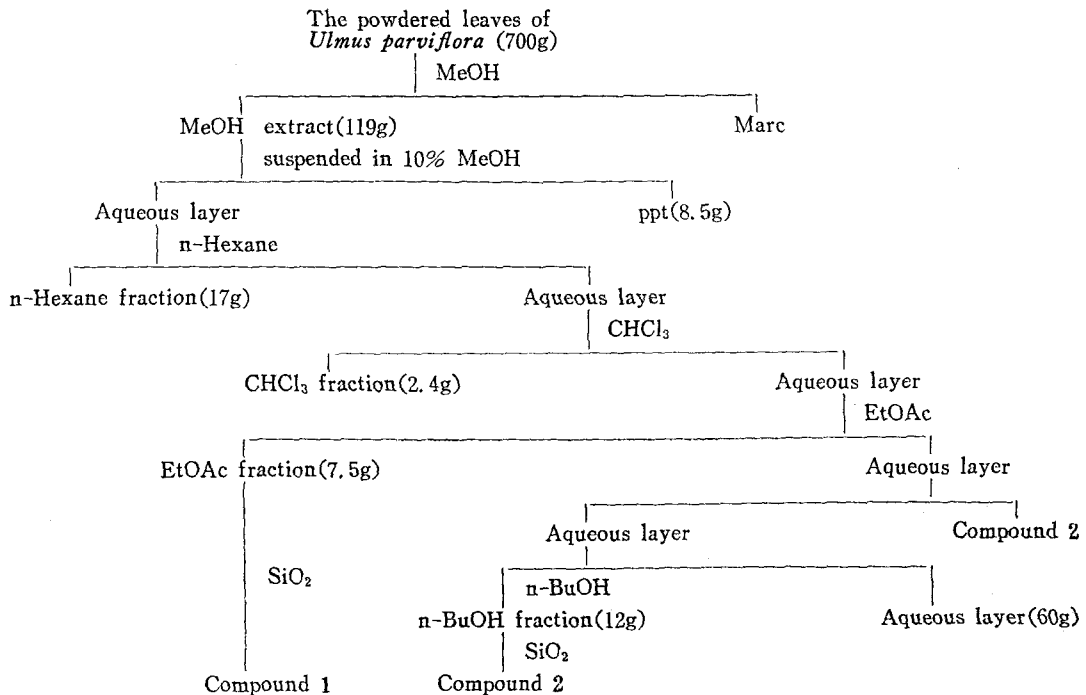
The powdered leaves of
*Ulmus parviflora* (700g)

MeOH

MeOH extract(119g)

Marc

suspended in 10% MeOH

Aqueous layer

ppt(8.5g)

n-Hexane

n-Hexane fraction(17g)

Aqueous layer

$CHCl_3$

$CHCl_3$ fraction(2.4g)

Aqueous layer

EtOAc

EtOAc fraction(7.5g)

Aqueous layer

Aqueous layer

Compound 2

$SiO_2$

n-BuOH

n-BuOH fraction(12g)

Aqueous layer(60g)

$SiO_2$

Compound 1

Compound 2